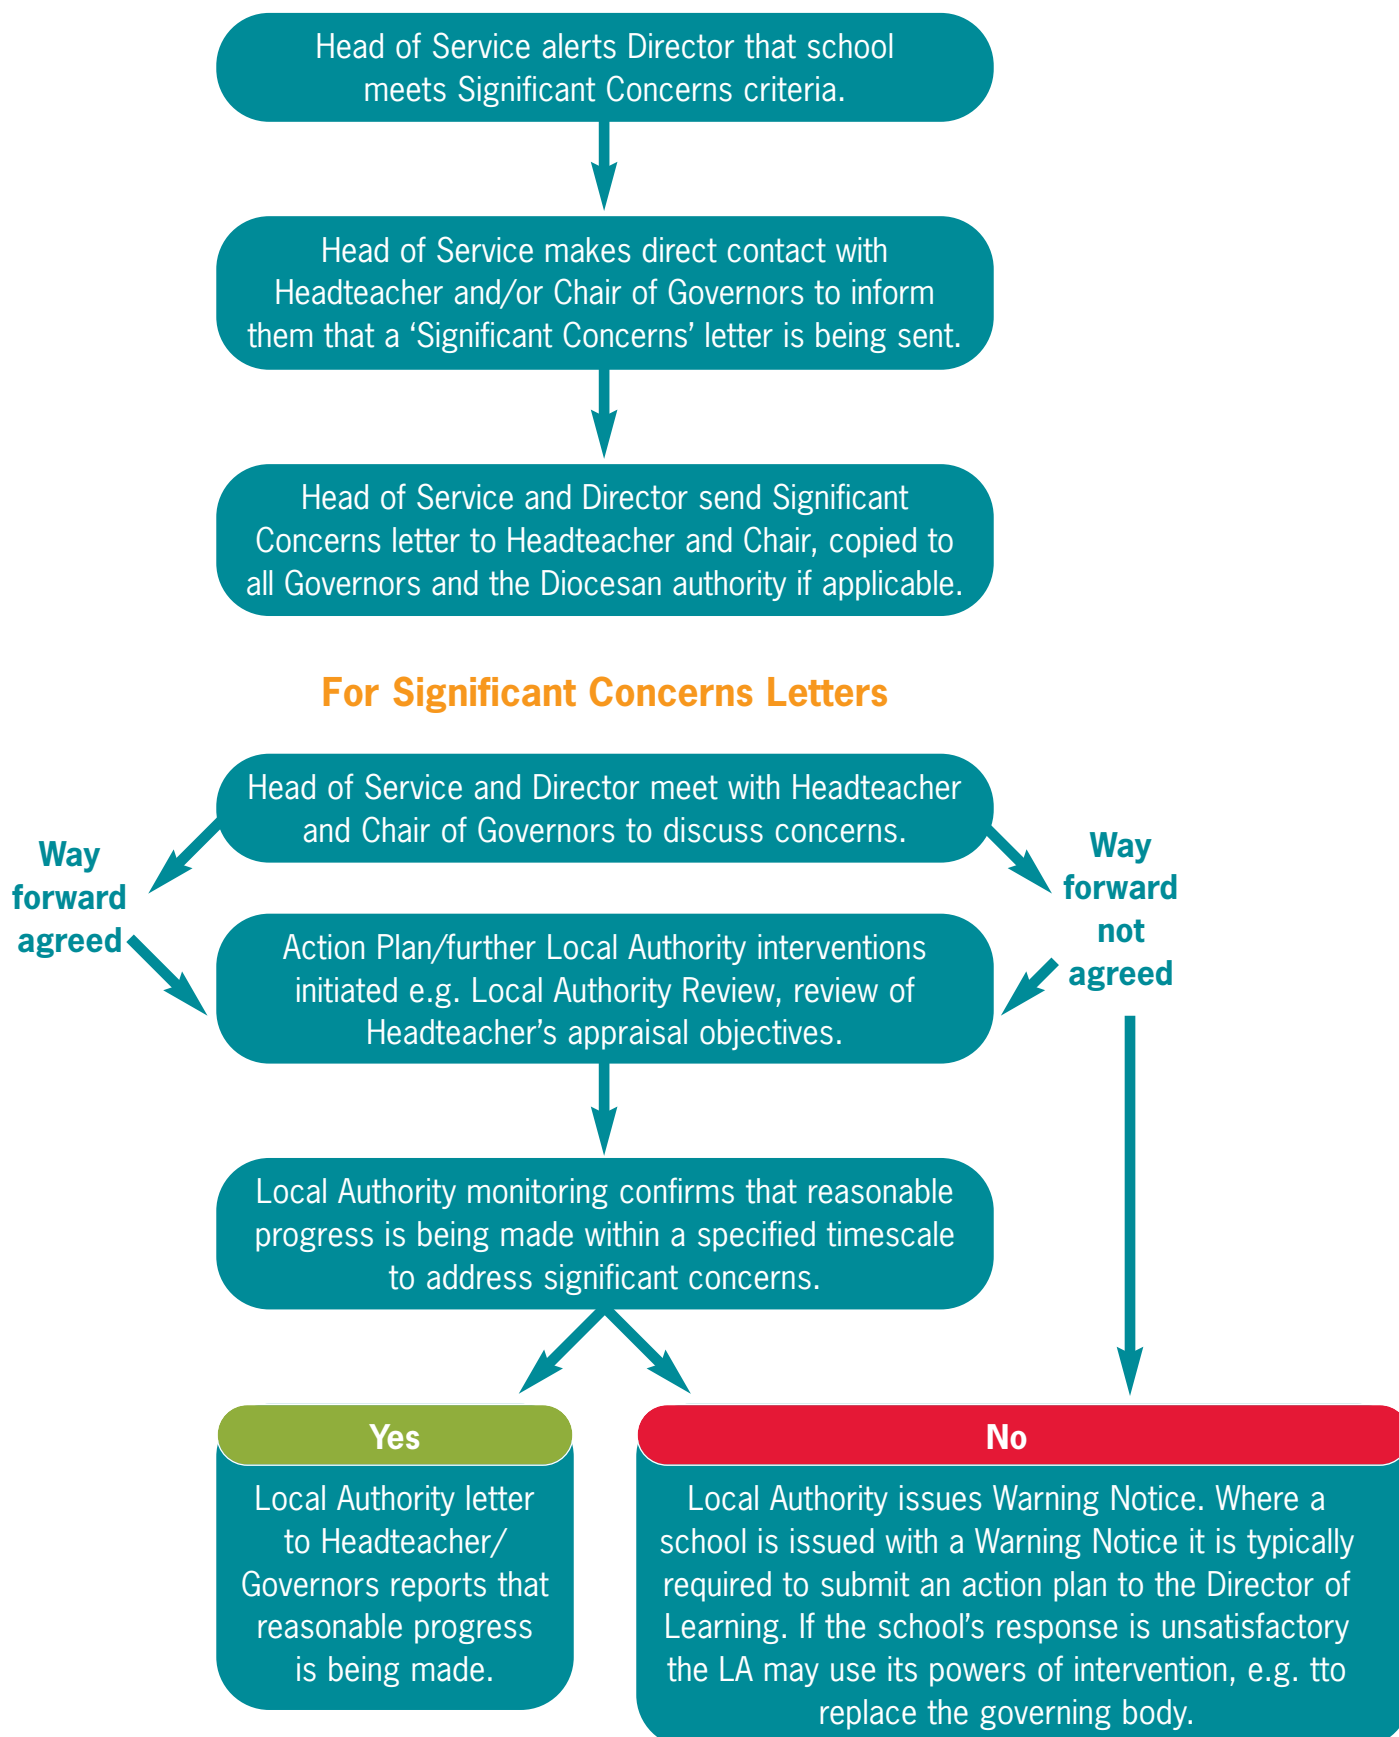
Head of Service alerts Director that school meets Significant Concerns criteria.

Head of Service makes direct contact with Headteacher and/or Chair of Governors to inform them that a ‘Significant Concerns’ letter is being sent.

Head of Service and Director send Significant Concerns letter to Headteacher and Chair, copied to all Governors and the Diocesan authority if applicable.

For Significant Concerns Letters

Head of Service and Director meet with Headteacher and Chair of Governors to discuss concerns.

Way forward agreed

Way forward not agreed

Action Plan/further Local Authority interventions initiated e.g. Local Authority Review, review of Headteacher’s appraisal objectives.

Local Authority monitoring confirms that reasonable progress is being made within a specified timescale to address significant concerns.

Yes

Local Authority letter to Headteacher/ Governors reports that reasonable progress is being made.

No

Local Authority issues Warning Notice. Where a school is issued with a Warning Notice it is typically required to submit an action plan to the Director of Learning. If the school’s response is unsatisfactory the LA may use its powers of intervention, e.g. tto replace the governing body.